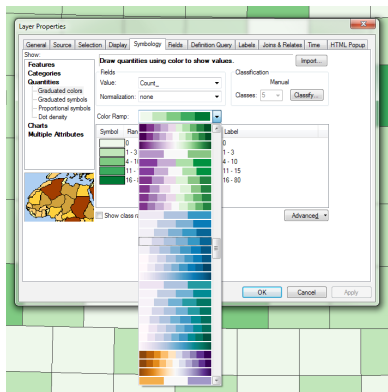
Layer Properties

General | Source | Selection | Display | Symbology | Fields | Definition Query | Labels | Joins & Relates | Time | HTML Popup

Show:
Features
Categories
Quantities
Graduated colors
Graduated symbols
Proportional symbols
Dot density
Charts
Multiple Attributes

Draw quantities using color to show values.

Import...

Fields
Value: Count_
Normalization: none

Classification
Manual
Classes: 5
Classify...

Color Ramp:

Symbol | Ran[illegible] | Label
0 | 0
1 - 3 | 1 - 3
4 - 1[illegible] | 4 - 10
11 - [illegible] | 11 - 15
16 - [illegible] | 16 - 80

Show class ra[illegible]

Advanced

OK | Cancel | Apply